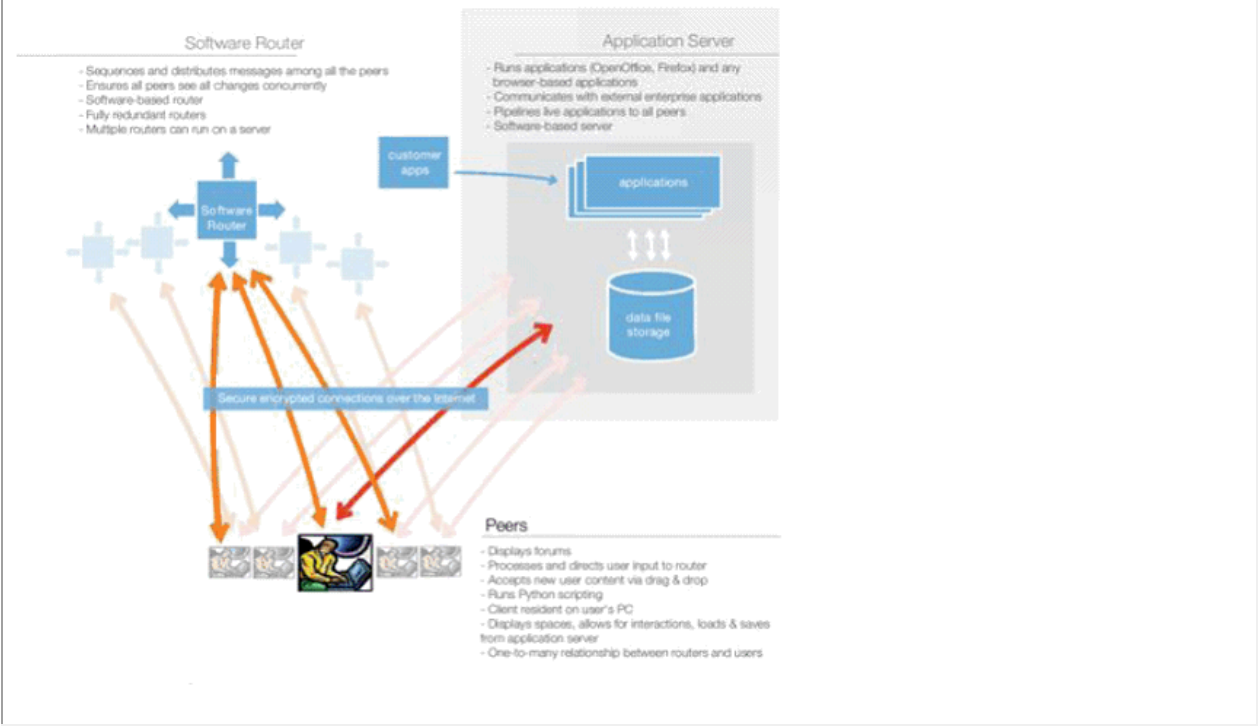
Software Router

- Sequences and distributes messages among all the peers
- Ensures all peers see all changes concurrently
- Software-based router
- Fully redundant routers
- Multiple routers can run on a server

Application Server

- Runs applications (OpenOffice, Firefox) and any browser-based applications
- Communicates with external enterprise applications
- Pipelines live applications to all peers
- Software-based server

customer apps

applications

Software Router

data file storage

Secure encrypted connections over the Internet

Peers

- Displays forums
- Processes and directs user input to router
- Accepts new user content via drag & drop
- Runs Python scripting
- Client resident on user's PC
- Displays spaces, allows for interactions, loads & saves from application server
- One-to-many relationship between routers and users